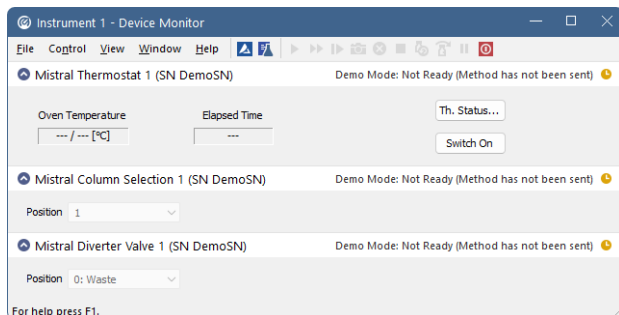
Instrument 1 - Device Monitor

File Control View Window Help

Mistral Thermostat 1 (SN DemoSN)

Demo Mode: Not Ready (Method has not been sent)

Oven Temperature

--- / --- [°C]

Elapsed Time

---

Th. Status...

Switch On

Mistral Column Selection 1 (SN DemoSN)

Demo Mode: Not Ready (Method has not been sent)

Position 1

Mistral Diverter Valve 1 (SN DemoSN)

Demo Mode: Not Ready (Method has not been sent)

Position 0: Waste

For help press F1.